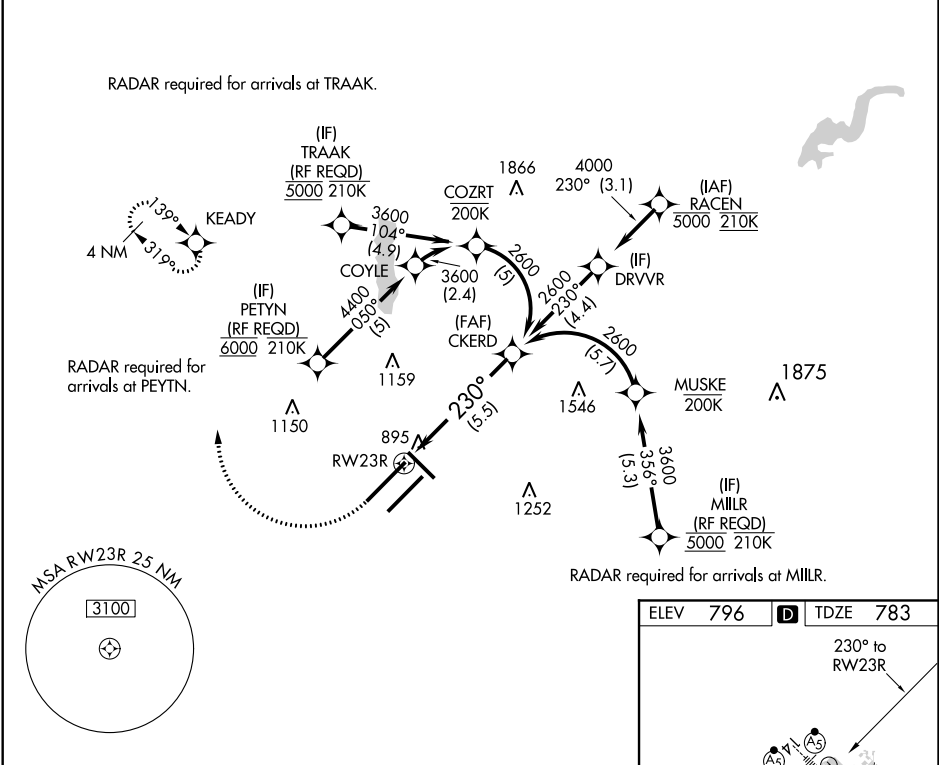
RADAR required for arrivals at TRAAK.

(IF)
TRAAK
(RF REQD)
5000 210K

1866

4000
230° (3.1)

(IAF)
RACEN
5000 210K

139°
KEADY
4 NM
319°

3600
104°
(4.9)

COZRT
200K

2600
(5)

(IF)
DRVVR

COYLE

3600
(2.4)

2600
230°
(4.4)

(IF)
PETYN
(RF REQD)
6000 210K

4400
050°
(5)

(FAF)
CKERD

2600
(5.7)

RADAR required for arrivals at PEYTN.

1159

1546

MUSKE
200K

1875

1150

230°
(5.5)

895
RW23R

3600
356°
(5.3)

1252

(IF)
MIILR
(RF REQD)
5000 210K

RADAR required for arrivals at MIILR.

MSA RW23R 25 NM
3100

ELEV 796 D TDZE 783

230° to RW23R

A5 A5